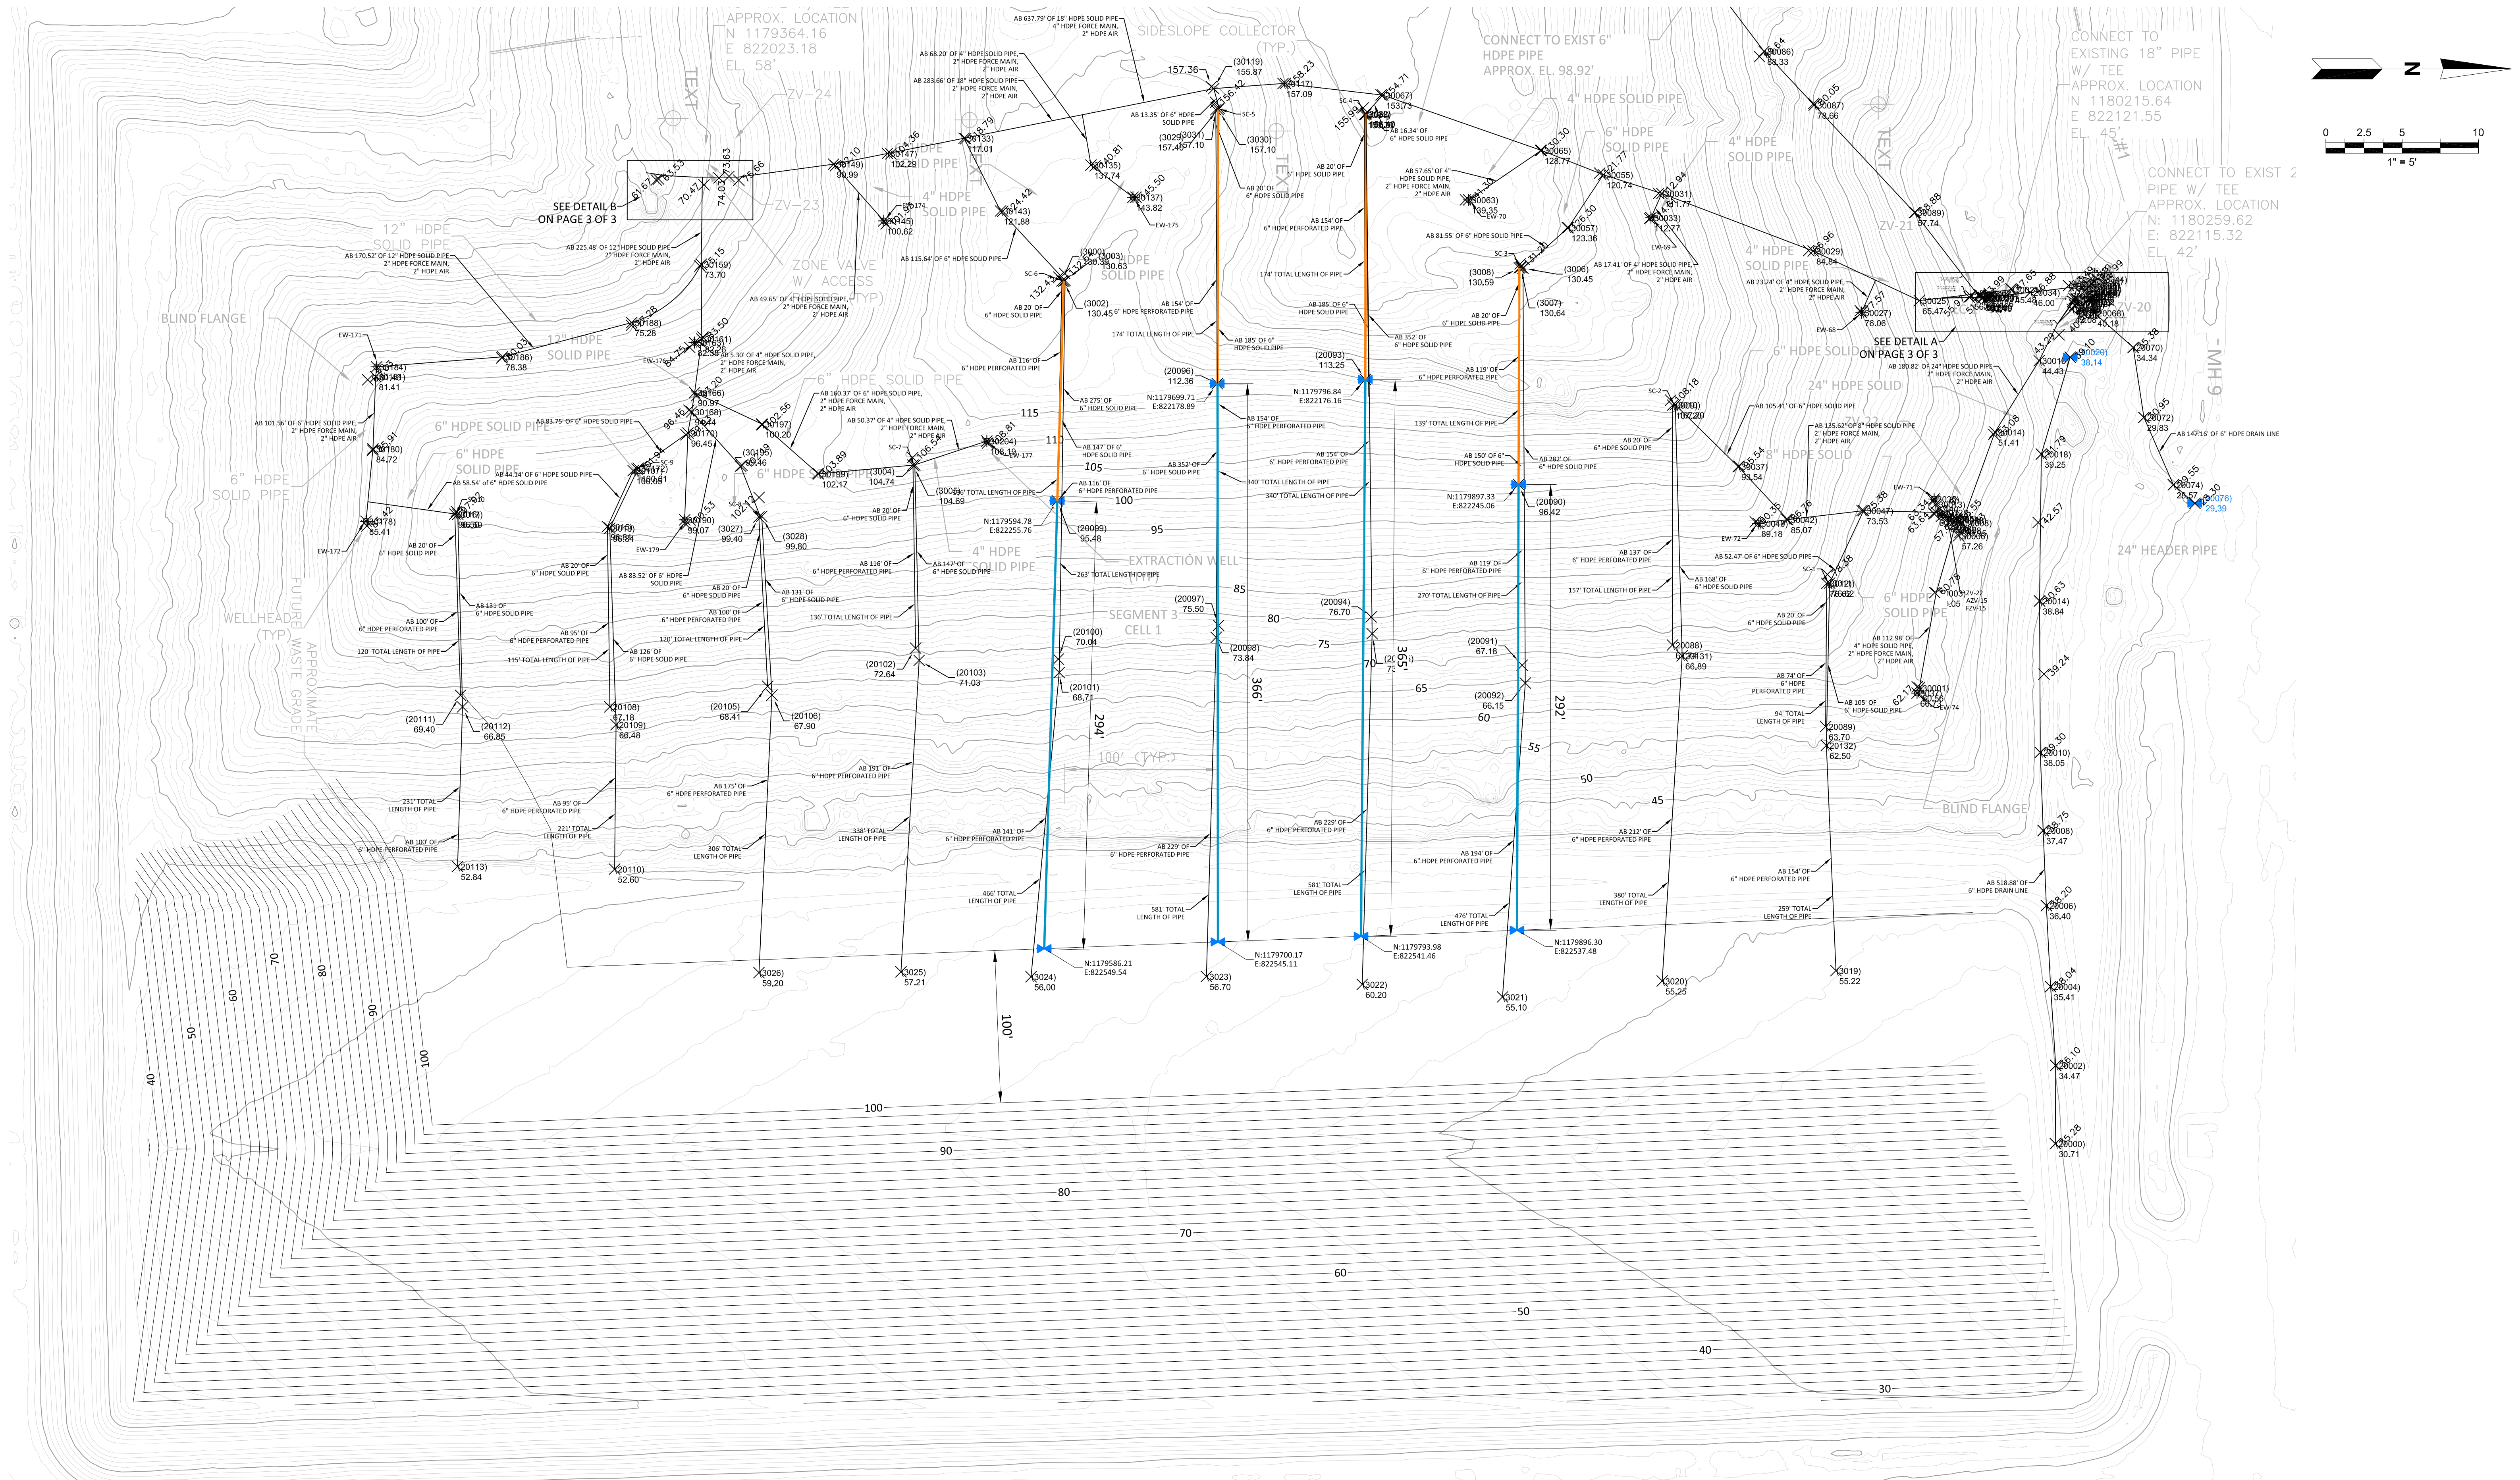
APPROX. LOCATION
N 1179364.16
E 822023.18
EL. 58'

AB 637.79' OF 18" HDPE SOLID PIPE, 4" HDPE FORCE MAIN, 2" HDPE AIR

SIDESLOPE COLLECTOR (TYP.)

CONNECT TO EXIST 6" HDPE PIPE
APPROX. EL. 98.92'

CONNECT TO EXISTING 18" PIPE W/ TEE
APPROX. LOCATION
N 1180215.64
E 822121.55
EL. 45'

CONNECT TO EXIST 2 PIPE W/ TEE
APPROX. LOCATION
N: 1180259.62
E: 822115.32
EL. 42'

0 2.5 5 10
1" = 5'

N

AB 68.20' OF 4" HDPE SOLID PIPE, 2" HDPE FORCE MAIN, 2" HDPE AIR
AB 283.66' OF 18" HDPE SOLID PIPE, 2" HDPE FORCE MAIN, 2" HDPE AIR

157.36
(30119)
155.87
(30117)
157.09
(30067)
153.73
ZV-24
4" HDPE SOLID PIPE
6" HDPE SOLID PIPE
4" HDPE SOLID PIPE
SC-5
SC-4
AB 13.35' OF 6" HDPE SOLID PIPE
AB 16.34' OF 6" HDPE SOLID PIPE
(3029)(3031)
157.45 157.10
(3030)
157.10
(30065)
128.77
(30055)
120.74
(30031)
111.77
(30033)
112.77
(30089)
57.74
ZV-21
(30086)
88.33
(30087)
78.66

SEE DETAIL B ON PAGE 3 OF 3
70.47
74.03
(30149)
90.99
(30147)
102.29
(30133)
117.01
(30135)
137.74
(30137)
143.82
(30143)
121.88
(30145)
100.62
EW-174
EW-175
ZV-23
12" HDPE SOLID PIPE
4" HDPE SOLID PIPE
AB 20' OF 6" HDPE SOLID PIPE
AB 20' OF 6" HDPE SOLID PIPE
AB 57.65' OF 4" HDPE SOLID PIPE, 2" HDPE FORCE MAIN, 2" HDPE AIR
(30063)
139.35
EW-70
AB 154' OF 6" HDPE PERFORATED PIPE
(30057)
123.36
AB 81.55' OF 6" HDPE SOLID PIPE
EW-69

AB 225.48' OF 12" HDPE SOLID PIPE, 2" HDPE FORCE MAIN, 2" HDPE AIR
AB 170.52' OF 12" HDPE SOLID PIPE, 2" HDPE FORCE MAIN, 2" HDPE AIR
(30159)
73.70
ZONE VALVE W/ ACCESS (TYP)
AB 115.64' OF 6" HDPE SOLID PIPE
SC-6
(3000)(3003)
130.63
(3002)
130.45
174' TOTAL LENGTH OF PIPE
(3008)
130.59
SC-3
(3006)
130.45
(3007)
130.64
AB 17.41' OF 4" HDPE SOLID PIPE, 2" HDPE FORCE MAIN, 2" HDPE AIR
4" HDPE SOLID PIPE
(30029)
84.84
AB 23.24' OF 4" HDPE SOLID PIPE, 2" HDPE FORCE MAIN, 2" HDPE AIR
(30027)
76.06
EW-68
(30025)
65.47
(30034)
46.00
40.18
ZV-20
(30068)
(30070)
34.34
MH 9

BLIND FLANGE
EW-171
(30188)
75.28
(30186)
78.38
12" HDPE SOLID PIPE
AB 49.65' OF 4" HDPE SOLID PIPE, 2" HDPE FORCE MAIN, 2" HDPE AIR
(30161)
82.38
AB 5.30' OF 4" HDPE SOLID PIPE, 2" HDPE FORCE MAIN, 2" HDPE AIR
EW-176
(30184)
(30189)
81.41
AB 20' OF 6" HDPE SOLID PIPE
AB 154' OF 6" HDPE PERFORATED PIPE
AB 116' OF 6" HDPE PERFORATED PIPE
AB 185' OF 6" HDPE SOLID PIPE
174' TOTAL LENGTH OF PIPE
AB 185' OF 6" HDPE SOLID PIPE
AB 352' OF 6" HDPE SOLID PIPE
AB 20' OF 6" HDPE SOLID PIPE
AB 119' OF 6" HDPE PERFORATED PIPE
6" HDPE SOLID PIPE
SEE DETAIL A ON PAGE 3 OF 3
AB 180.82' OF 24" HDPE SOLID PIPE, 2" HDPE FORCE MAIN, 2" HDPE AIR
(30016)
44.43
(30020)
38.14
24" HDPE SOLID PIPE

6" HDPE SOLID PIPE
(30166)
30.97
(30168)
(30170)
96.45
(30197)
100.20
AB 160.37' OF 6" HDPE SOLID PIPE, 2" HDPE FORCE MAIN, 2" HDPE AIR
AB 50.37' OF 4" HDPE SOLID PIPE, 2" HDPE FORCE MAIN, 2" HDPE AIR
115
(20096)
112.36
N:1179699.71
E:822178.89
(20093)
113.25
N:1179796.84
E:822176.16
139' TOTAL LENGTH OF PIPE
SC-2
(30010)
(30120)
AB 105.41' OF 6" HDPE SOLID PIPE
AB 135.62' OF 8" HDPE SOLID PIPE, 2" HDPE FORCE MAIN, 2" HDPE AIR
ZV-22
8" HDPE SOLID
(30072)
29.83
AB 147.16' OF 6" HDPE DRAIN LINE

AB 101.56' OF 6" HDPE SOLID PIPE, 2" HDPE FORCE MAIN, 2" HDPE AIR
6" HDPE SOLID PIPE
AB 83.75' OF 6" HDPE SOLID PIPE
(30180)
84.72
6" HDPE SOLID PIPE
6" HDPE SOLID PIPE
(30195)
99.46
SC-7
(30204)
108.19
EW-177
110
AB 147' OF 6" HDPE SOLID PIPE
105
AB 275' OF 6" HDPE SOLID PIPE
AB 154' OF 6" HDPE PERFORATED PIPE
AB 352' OF 6" HDPE SOLID PIPE
AB 154' OF 6" HDPE PERFORATED PIPE
340' TOTAL LENGTH OF PIPE
340' TOTAL LENGTH OF PIPE
AB 150' OF 6" HDPE SOLID PIPE
AB 282' OF 6" HDPE SOLID PIPE
AB 20' OF 6" HDPE SOLID PIPE
(30037)
93.54
(30014)
51.41
(30018)
39.25
(30074)
28.57
(30076)
29.39

AB 44.14' OF 6" HDPE SOLID PIPE
AB 58.54' of 6" HDPE SOLID PIPE
SC-9
(30172)
100.81
(30199)
102.17
(3004)
104.74
(3005)
104.69
AB 116' OF 6" HDPE PERFORATED PIPE
100
N:1179897.33
E:822245.06
(20090)
96.42
EW-71
(30047)
73.53
(30042)
85.07
(30049)
89.18
EW-72
57.26
24" HEADER PIPE

EW-172
(30178)
85.41
(30162)
96.59
(30190)
99.07
(3027)
99.40
(3028)
99.80
SC-8
EW-179
AB 20' OF 6" HDPE SOLID PIPE
AB 20' OF 6" HDPE SOLID PIPE
N:1179594.78
E:822255.76
(20099)
95.48
95
EXTRACTION WELL (TYP)
263' TOTAL LENGTH OF PIPE
4" HDPE SOLID PIPE
AB 147' OF 6" HDPE SOLID PIPE
AB 116' OF 6" HDPE PERFORATED PIPE
AB 119' OF 6" HDPE PERFORATED PIPE
AB 137' OF 6" HDPE PERFORATED PIPE
AB 52.47' OF 6" HDPE SOLID PIPE
SC-1
(30121)
76.62
AB 168' OF 6" HDPE SOLID PIPE
157' TOTAL LENGTH OF PIPE
270' TOTAL LENGTH OF PIPE
ZV-22
AZV-15
FZV-15

AB 20' OF 6" HDPE SOLID PIPE
AB 20' OF 6" HDPE SOLID PIPE
AB 83.52' OF 6" HDPE SOLID PIPE
AB 131' OF 6" HDPE SOLID PIPE
AB 20' OF 6" HDPE SOLID PIPE
AB 100' OF 6" HDPE PERFORATED PIPE
AB 131' OF 6" HDPE SOLID PIPE
136' TOTAL LENGTH OF PIPE
WELLHEAD (TYP)
SEGMENT 3 CELL 1
85
(20097)
75.50
80
(20094)
76.70
(30014)
38.84
6" HDPE SOLID PIPE
AB 20' OF 6" HDPE SOLID PIPE
AB 112.98' OF 4" HDPE SOLID PIPE, 2" HDPE FORCE MAIN, 2" HDPE AIR

AB 100' OF 6" HDPE PERFORATED PIPE
AB 95' OF 6" HDPE PERFORATED PIPE
AB 126' OF 6" HDPE SOLID PIPE
120' TOTAL LENGTH OF PIPE
120' TOTAL LENGTH OF PIPE
115' TOTAL LENGTH OF PIPE
FUTURE WASTE GRADE
APPROXIMATE
(20100)
70.04
75
(20098)
73.84
(20091)
67.18
(20088)
66.89
(30131)
(20102)
72.64
(20103)
71.03
366'
365'
70
65
(20101)
68.71
(20092)
66.15
60
292'
294'
AB 74' OF 6" HDPE PERFORATED PIPE
94' TOTAL LENGTH OF PIPE
AB 105' OF 6" HDPE SOLID PIPE
(30001)
EW-74
(20089)
63.70
(20132)
62.50

(20111)
69.40
(20112)
66.85
(20108)
67.18
(20109)
66.48
(20105)
68.41
(20106)
67.90
100' (TYP.)
55
50
45
BLIND FLANGE
(28010)
38.05

AB 191' OF 6" HDPE PERFORATED PIPE
AB 175' OF 6" HDPE PERFORATED PIPE
231' TOTAL LENGTH OF PIPE
AB 95' OF 6" HDPE PERFORATED PIPE
221' TOTAL LENGTH OF PIPE
338' TOTAL LENGTH OF PIPE
AB 141' OF 6" HDPE PERFORATED PIPE
AB 229' OF 6" HDPE PERFORATED PIPE
AB 229' OF 6" HDPE PERFORATED PIPE
AB 212' OF 6" HDPE PERFORATED PIPE
AB 194' OF 6" HDPE PERFORATED PIPE
(28008)
37.47
AB 100' OF 6" HDPE PERFORATED PIPE
306' TOTAL LENGTH OF PIPE
(20113)
52.84
(20110)
52.60
AB 154' OF 6" HDPE PERFORATED PIPE
AB 518.88' OF 6" HDPE DRAIN LINE
466' TOTAL LENGTH OF PIPE
581' TOTAL LENGTH OF PIPE
581' TOTAL LENGTH OF PIPE
476' TOTAL LENGTH OF PIPE
380' TOTAL LENGTH OF PIPE
259' TOTAL LENGTH OF PIPE
(28006)
36.40

N:1179586.21
E:822549.54
N:1179700.17
E:822545.11
N:1179793.98
E:822541.46
N:1179896.30
E:822537.48
(3026)
59.20
(3025)
57.21
(3024)
56.00
(3023)
56.70
(3022)
60.20
(3021)
55.10
(3020)
55.25
(3019)
55.22
(28004)
35.41
100'
(28002)
34.47
(28000)
30.71

70
80
60
90
50
100
40
100
90
80
70
60
50
40
30